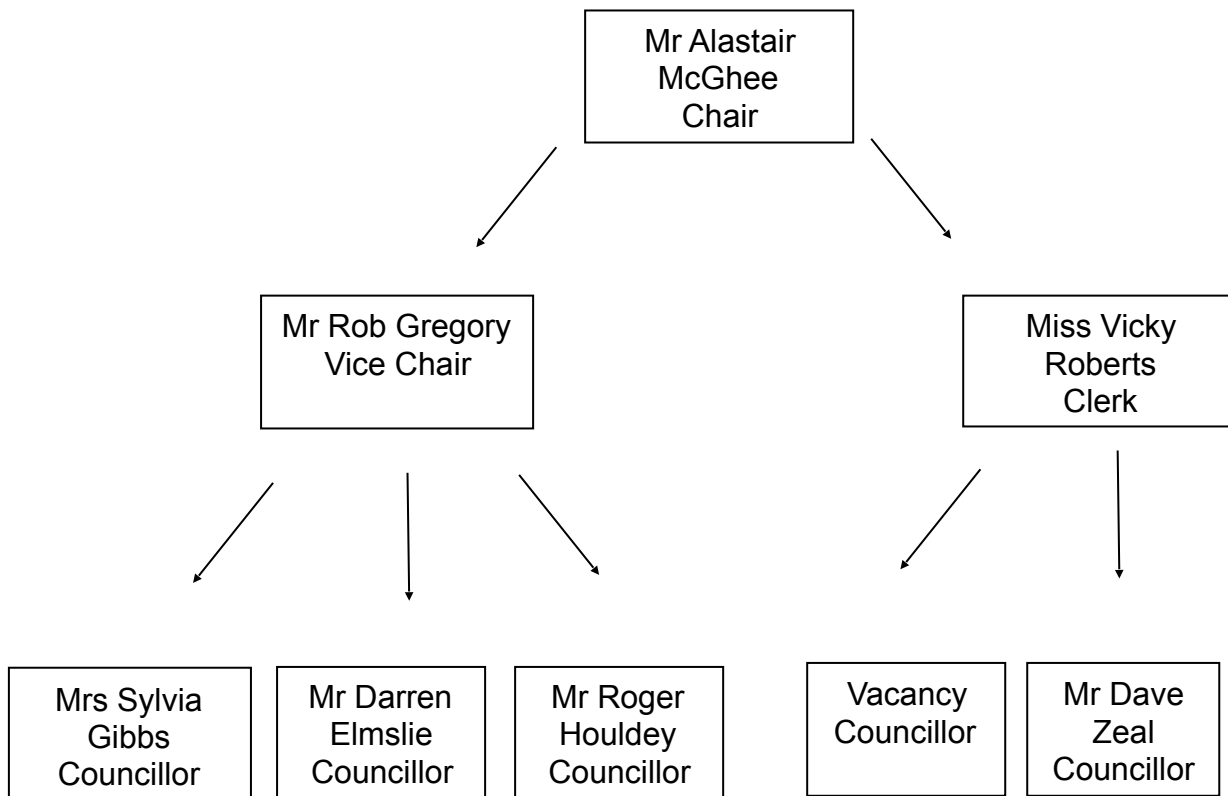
Mr Alastair McGhee Chair

Mr Rob Gregory Vice Chair

Miss Vicky Roberts Clerk

Mrs Sylvia Gibbs Councillor

Mr Darren Elmslie Councillor

Mr Roger Houldey Councillor

Vacancy Councillor

Mr Dave Zeal Councillor